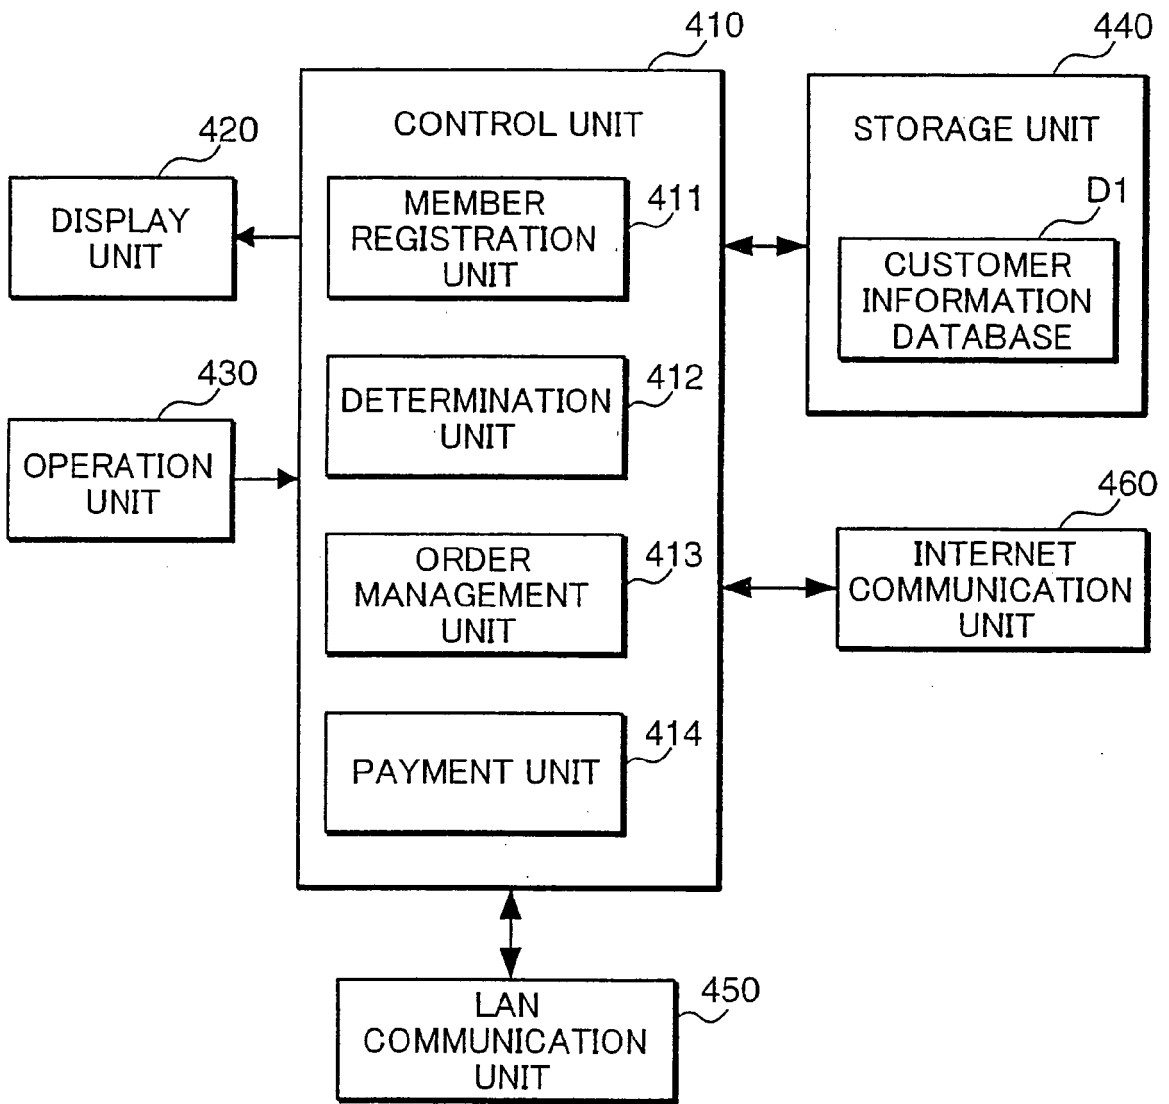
410
CONTROL UNIT
440
STORAGE UNIT
420
DISPLAY UNIT
MEMBER REGISTRATION UNIT
411
D1
CUSTOMER INFORMATION DATABASE
430
OPERATION UNIT
DETERMINATION UNIT
412
460
ORDER MANAGEMENT UNIT
413
INTERNET COMMUNICATION UNIT
PAYMENT UNIT
414
LAN COMMUNICATION UNIT
450